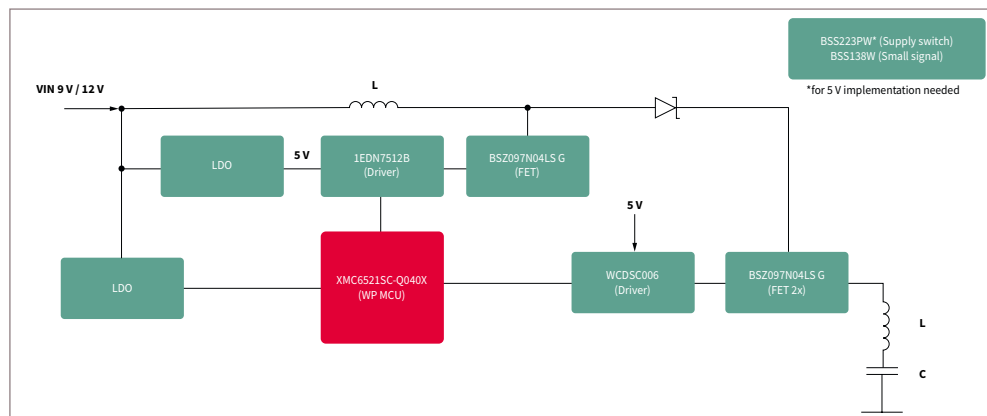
BSS223PW* (Supply switch)
BSS138W (Small signal)

*for 5 V implementation needed

VIN 9 V / 12 V

L

LDO

5 V

1EDN7512B
(Driver)

BSZ097N04LS G
(FET)

5 V

LDO

XMC6521SC-Q040X
(WP MCU)

WCDSC006
(Driver)

BSZ097N04LS G
(FET 2x)

L

C